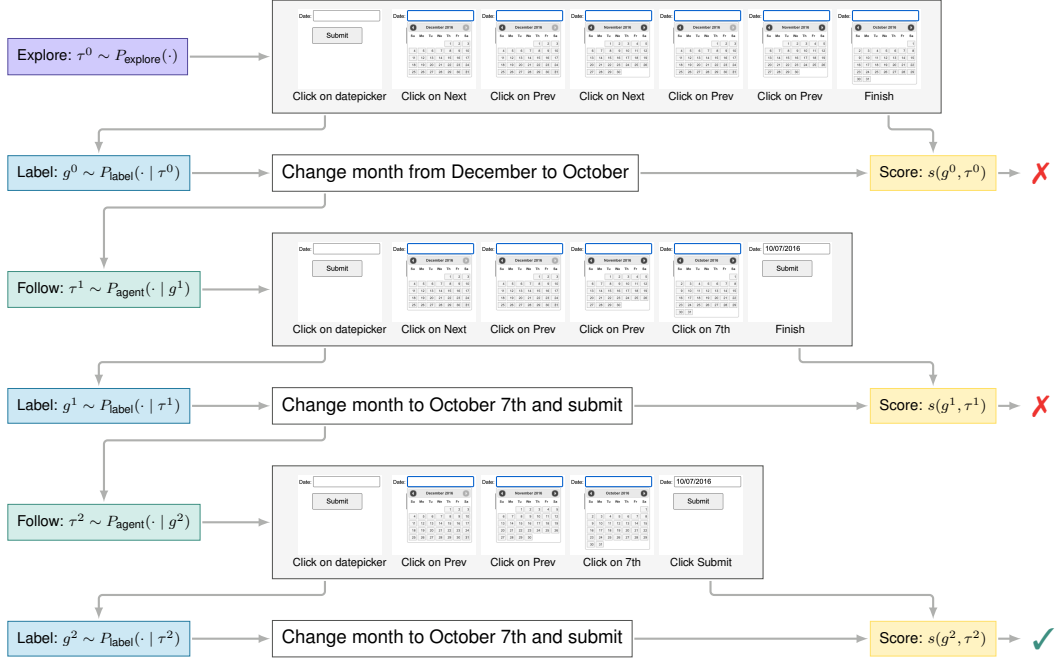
Explore: $\tau^0 \sim P_{\text{explore}}(\cdot)$

Date: Submit | Date: December 2016 | Date: December 2016 | Date: November 2016 | Date: December 2016 | Date: November 2016 | Date: October 2016

Click on datepicker | Click on Next | Click on Prev | Click on Next | Click on Prev | Click on Prev | Finish

Label: $g^0 \sim P_{\text{label}}(\cdot \mid \tau^0)$

Change month from December to October

Score: $s(g^0, \tau^0)$ ✗

Follow: $\tau^1 \sim P_{\text{agent}}(\cdot \mid g^1)$

Date: Submit | Date: December 2016 | Date: December 2016 | Date: November 2016 | Date: October 2016 | Date: 10/07/2016 Submit

Click on datepicker | Click on Next | Click on Prev | Click on Prev | Click on 7th | Finish

Label: $g^1 \sim P_{\text{label}}(\cdot \mid \tau^1)$

Change month to October 7th and submit

Score: $s(g^1, \tau^1)$ ✗

Follow: $\tau^2 \sim P_{\text{agent}}(\cdot \mid g^2)$

Date: Submit | Date: December 2016 | Date: November 2016 | Date: October 2016 | Date: 10/07/2016 Submit

Click on datepicker | Click on Prev | Click on Prev | Click on 7th | Click Submit

Label: $g^2 \sim P_{\text{label}}(\cdot \mid \tau^2)$

Change month to October 7th and submit

Score: $s(g^2, \tau^2)$ ✓